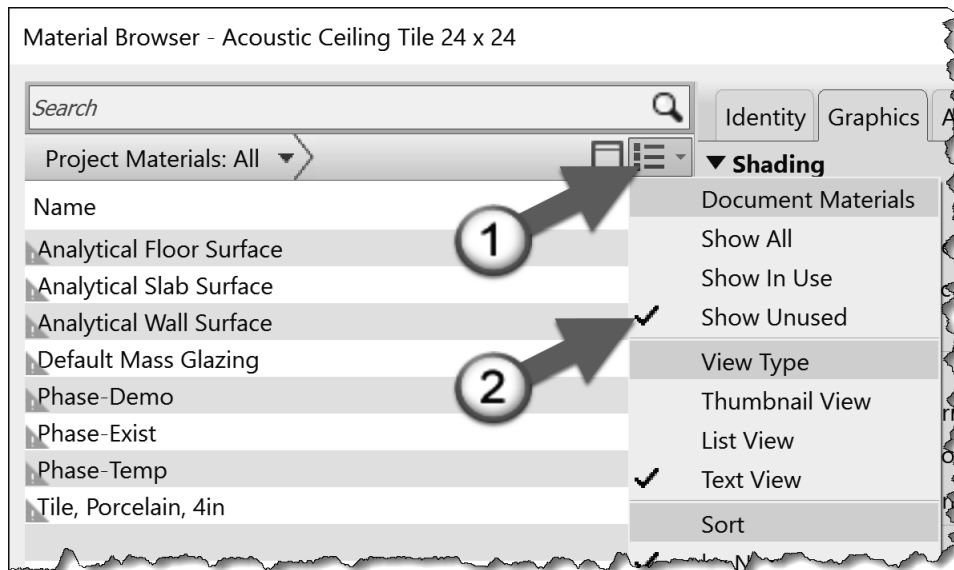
Material Browser - Acoustic Ceiling Tile 24 x 24

Search

Project Materials: All

Name

Analytical Floor Surface

Analytical Slab Surface

Analytical Wall Surface

Default Mass Glazing

Phase-Demo

Phase-Exist

Phase-Temp

Tile, Porcelain, 4in

Identity Graphics A

▼ Shading

Document Materials

Show All

Show In Use

✓ Show Unused

View Type

Thumbnail View

List View

✓ Text View

Sort

1

2